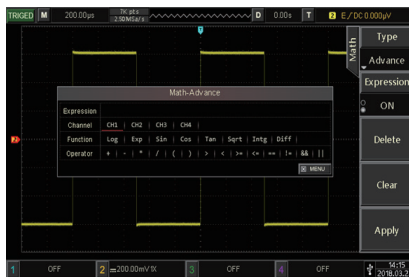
TRIGED M 200.00μs 1K pts 2.50MSa/s D 0.00s T 2 E /DC 0.000μV

Math

Type

Advance

Expression

ON

Delete

Clear

Apply

Math-Advance

Expression

Channel CH1 | CH2 | CH3 | CH4 |

Function Log | Exp | Sin | Cos | Tan | Sqrt | Intg | Diff |

Operator + | - | * | / | ( | ) | > | < | >= | <= | == | != | && | ||

MENU

1 OFF 2 200.00mV 1X 3 OFF 4 OFF

14:15 2018.03.2